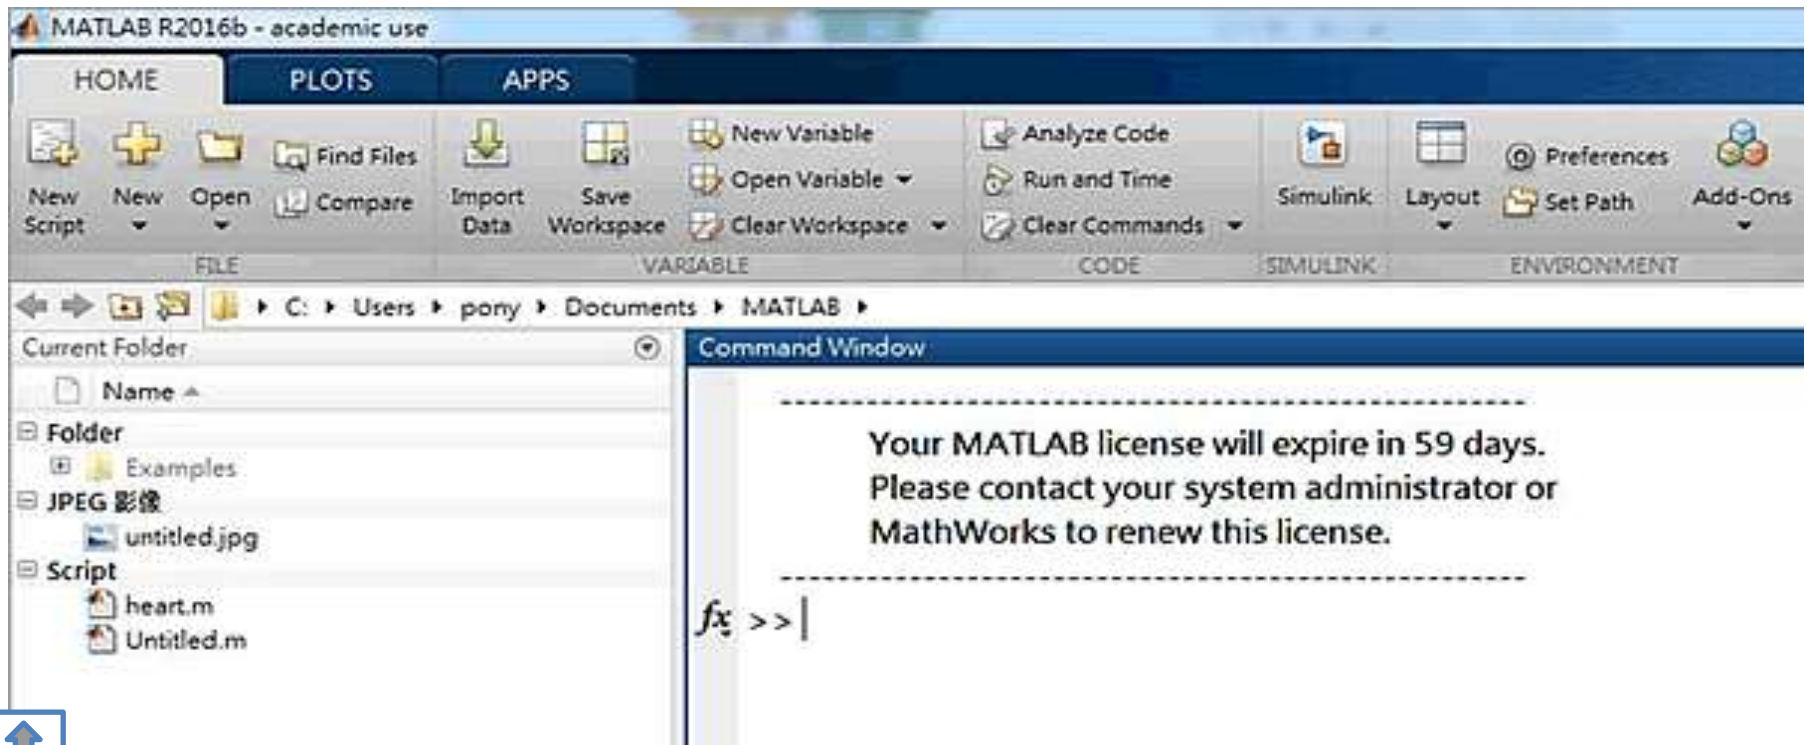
MATLAB R2016b - academic use

HOME PLOTS APPS

New Script
New
Open
Find Files
Compare
FILE

Import Data
Save Workspace
New Variable
Open Variable
Clear Workspace
VARIABLE

Analyze Code
Run and Time
Clear Commands
CODE

Simulink
SIMULINK

Layout
Preferences
Set Path
Add-Ons
ENVIRONMENT

C: ▸ Users ▸ pony ▸ Documents ▸ MATLAB ▸

Current Folder

Name

Folder
Examples
JPEG 影像
untitled.jpg
Script
heart.m
Untitled.m

Command Window

Your MATLAB license will expire in 59 days.
Please contact your system administrator or MathWorks to renew this license.

$fx$ >>